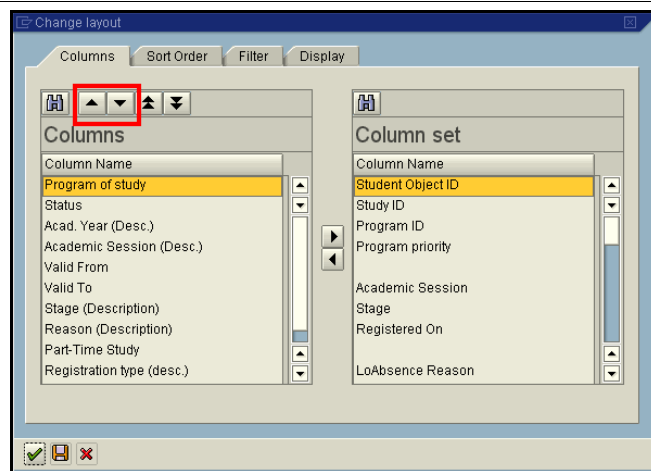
Change layout

Columns | Sort Order | Filter | Display

Columns

Column Name
Program of study
Status
Acad. Year (Desc.)
Academic Session (Desc.)
Valid From
Valid To
Stage (Description)
Reason (Description)
Part-Time Study
Registration type (desc.)

Column set

Column Name
Student Object ID
Study ID
Program ID
Program priority

Academic Session
Stage
Registered On

LoAbsence Reason